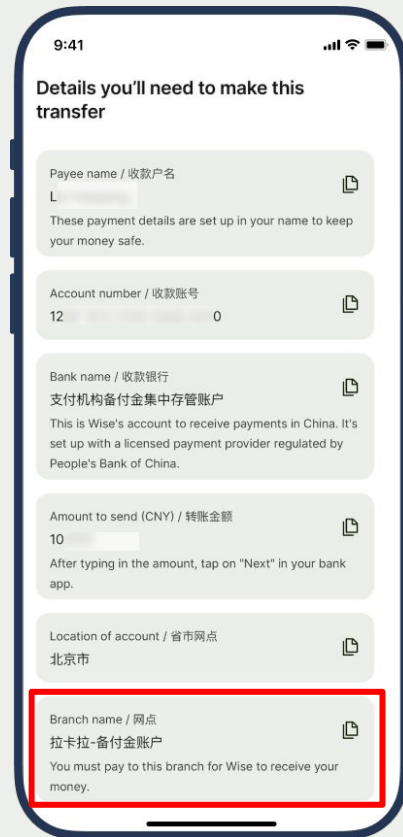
9:41

Details you'll need to make this transfer

Payee name / 收款户名
L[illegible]
These payment details are set up in your name to keep your money safe.

Account number / 收款账号
12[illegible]0

Bank name / 收款银行
支付机构备付金集中存管账户
This is Wise's account to receive payments in China. It's set up with a licensed payment provider regulated by People's Bank of China.

Amount to send (CNY) / 转账金额
10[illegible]
After typing in the amount, tap on "Next" in your bank app.

Location of account / 省市网点
北京市

Branch name / 网点
拉卡拉-备付金账户
You must pay to this branch for Wise to receive your money.